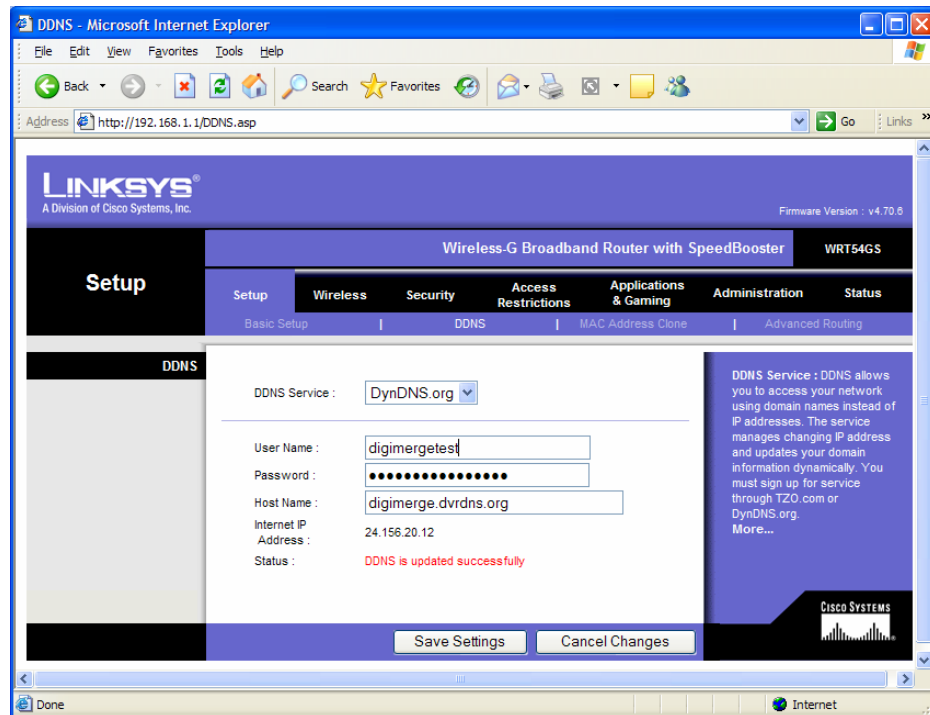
DDNS - Microsoft Internet Explorer

File Edit View Favorites Tools Help

Back Search Favorites

Address http://192.168.1.1/DDNS.asp Go Links

LINKSYS®
A Division of Cisco Systems, Inc.

Firmware Version : v4.70.6

Wireless-G Broadband Router with SpeedBooster WRT54GS

Setup

Setup | Wireless | Security | Access Restrictions | Applications & Gaming | Administration | Status

Basic Setup | DDNS | MAC Address Clone | Advanced Routing

DDNS

DDNS Service : DynDNS.org

User Name : digimergetest
Password : ●●●●●●●●●●●●●●●●
Host Name : digimerge.dvrdns.org
Internet IP Address : 24.156.20.12
Status : DDNS is updated successfully

DDNS Service : DDNS allows you to access your network using domain names instead of IP addresses. The service manages changing IP address and updates your domain information dynamically. You must sign up for service through TZO.com or DynDNS.org.
More...

CISCO SYSTEMS

Save Settings Cancel Changes

Done Internet